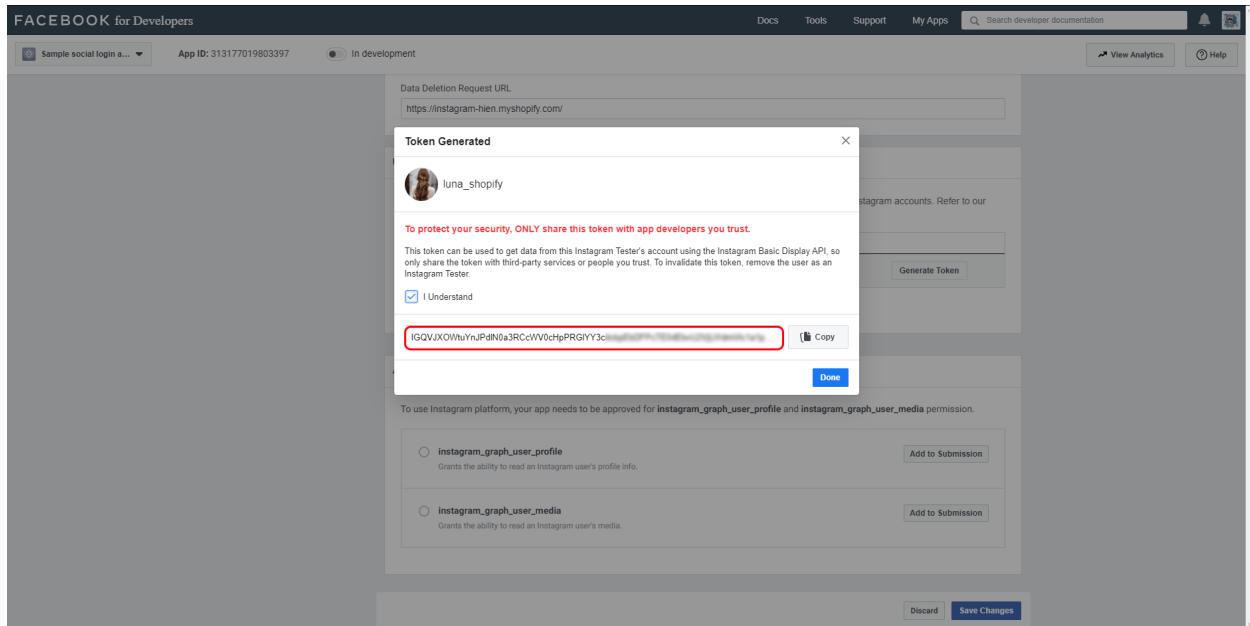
FACEBOOK for Developers

Docs Tools Support My Apps Search developer documentation

Sample social login a... App ID: 313177019803397 In development

View Analytics Help

Data Deletion Request URL

https://instagram-hien.myshopify.com/

Token Generated

luna_shopify

To protect your security, ONLY share this token with app developers you trust.

This token can be used to get data from this Instagram Tester's account using the Instagram Basic Display API, so only share the token with third-party services or people you trust. To invalidate this token, remove the user as an Instagram Tester.

I Understand

IGQVJXOWtuYnJPdlN0a3RCcWV0cHpPRGlYY3c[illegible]

Copy

Done

stagram accounts. Refer to our

Generate Token

To use Instagram platform, your app needs to be approved for instagram_graph_user_profile and instagram_graph_user_media permission.

instagram_graph_user_profile
Grants the ability to read an Instagram user's profile info.

Add to Submission

instagram_graph_user_media
Grants the ability to read an Instagram user's media.

Add to Submission

Discard Save Changes